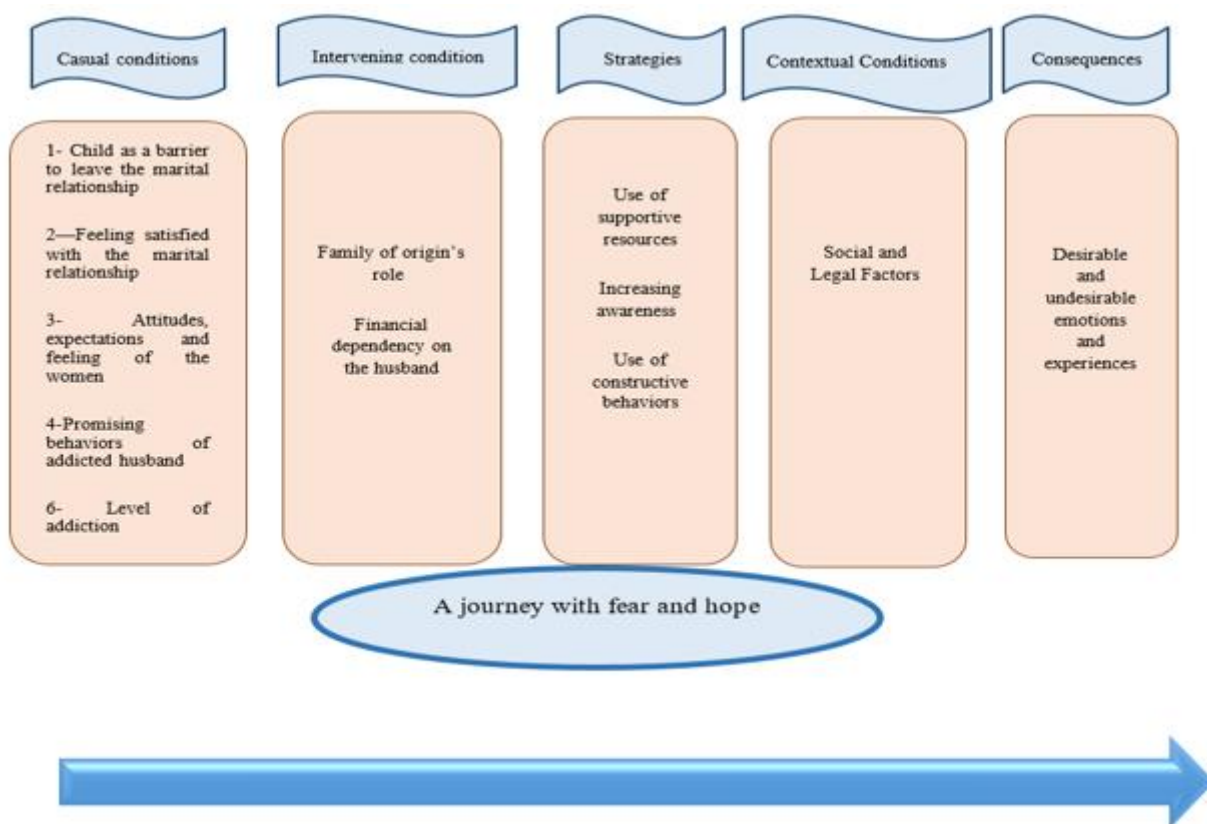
Casual conditions

Intervening condition

Strategies

Contextual Conditions

Consequences

1- Child as a barrier to leave the marital relationship

2—Feeling satisfied with the marital relationship

3- Attitudes, expectations and feeling of the women

4-Promising behaviors of addicted husband

6- Level of addiction

Family of origin's role

Financial dependency on the husband

Use of supportive resources

Increasing awareness

Use of constructive behaviors

Social and Legal Factors

Desirable and undesirable emotions and experiences

A journey with fear and hope